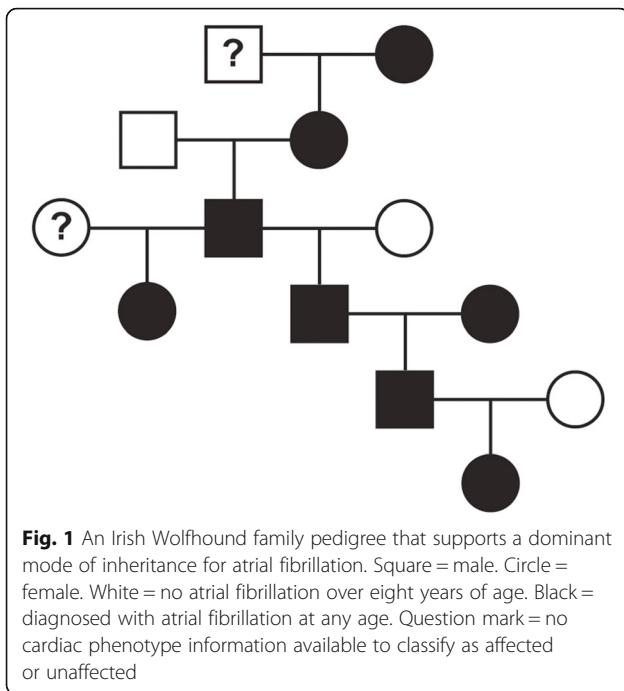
?

?

**Fig. 1** An Irish Wolfhound family pedigree that supports a dominant mode of inheritance for atrial fibrillation. Square = male. Circle = female. White = no atrial fibrillation over eight years of age. Black = diagnosed with atrial fibrillation at any age. Question mark = no cardiac phenotype information available to classify as affected or unaffected